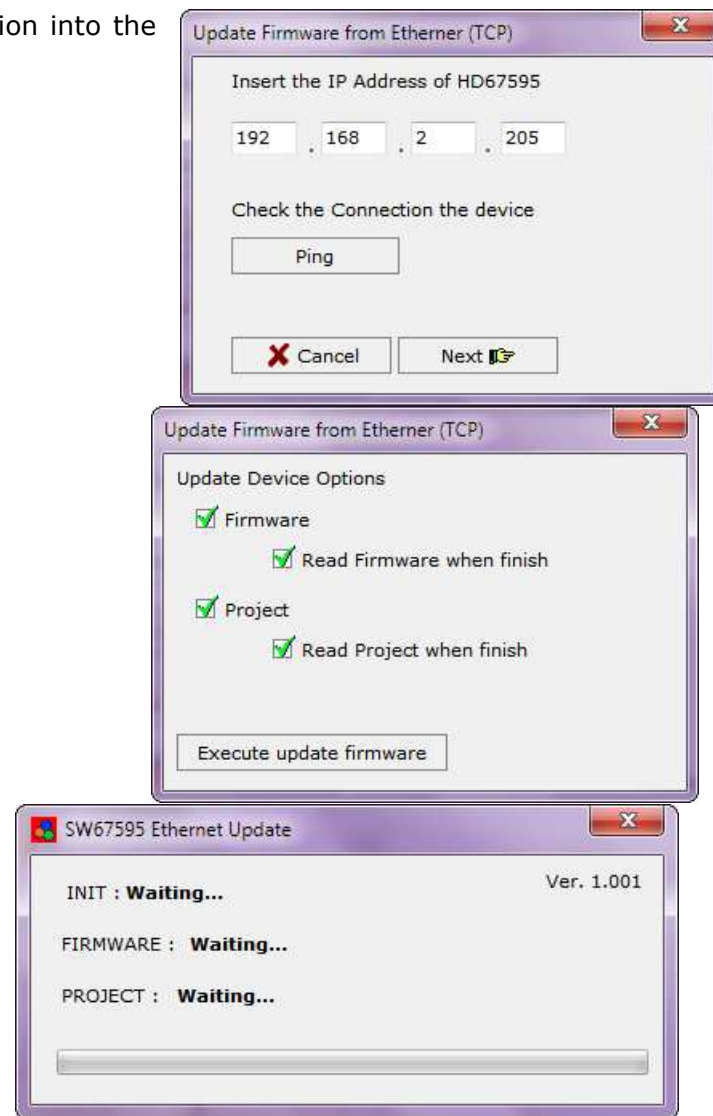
ion into the

Update Firmware from Etherner (TCP)

Insert the IP Address of HD67595

192 . 168 . 2 . 205

Check the Connection the device

Ping

Cancel

Next

Update Firmware from Etherner (TCP)

Update Device Options

Firmware

Read Firmware when finish

Project

Read Project when finish

Execute update firmware

SW67595 Ethernet Update

Ver. 1.001

INIT : **Waiting...**

FIRMWARE : **Waiting...**

PROJECT : **Waiting...**